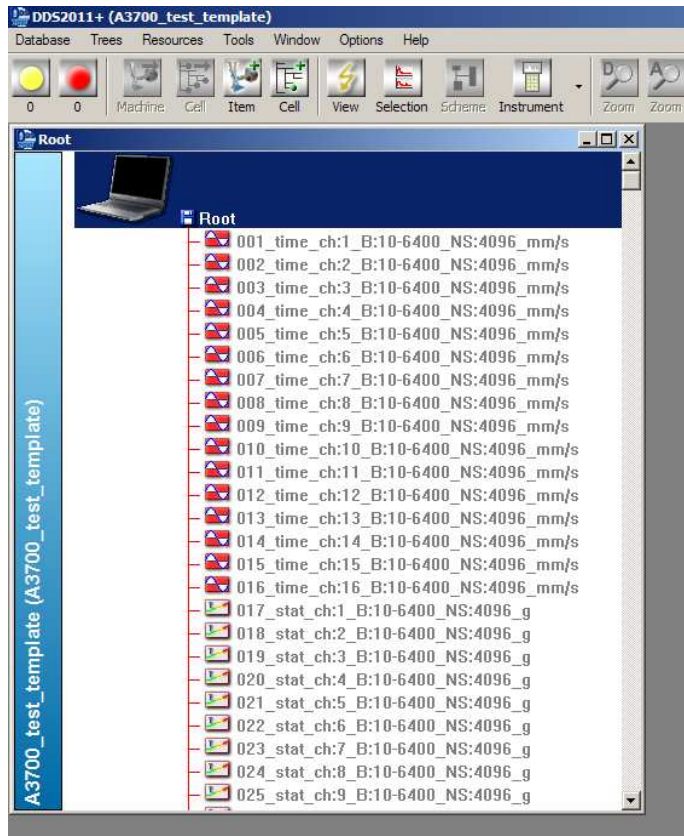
DDS2011+ (A3700_test_template)

Database Trees Resources Tools Window Options Help

0 0 Machine Cell Item Cell View Selection Scheme Instrument Zoom Zoom

Root

A3700_test_template (A3700_test_template)

Root
001_time_ch:1_B:10-6400_NS:4096_mm/s
002_time_ch:2_B:10-6400_NS:4096_mm/s
003_time_ch:3_B:10-6400_NS:4096_mm/s
004_time_ch:4_B:10-6400_NS:4096_mm/s
005_time_ch:5_B:10-6400_NS:4096_mm/s
006_time_ch:6_B:10-6400_NS:4096_mm/s
007_time_ch:7_B:10-6400_NS:4096_mm/s
008_time_ch:8_B:10-6400_NS:4096_mm/s
009_time_ch:9_B:10-6400_NS:4096_mm/s
010_time_ch:10_B:10-6400_NS:4096_mm/s
011_time_ch:11_B:10-6400_NS:4096_mm/s
012_time_ch:12_B:10-6400_NS:4096_mm/s
013_time_ch:13_B:10-6400_NS:4096_mm/s
014_time_ch:14_B:10-6400_NS:4096_mm/s
015_time_ch:15_B:10-6400_NS:4096_mm/s
016_time_ch:16_B:10-6400_NS:4096_mm/s
017_stat_ch:1_B:10-6400_NS:4096_g
018_stat_ch:2_B:10-6400_NS:4096_g
019_stat_ch:3_B:10-6400_NS:4096_g
020_stat_ch:4_B:10-6400_NS:4096_g
021_stat_ch:5_B:10-6400_NS:4096_g
022_stat_ch:6_B:10-6400_NS:4096_g
023_stat_ch:7_B:10-6400_NS:4096_g
024_stat_ch:8_B:10-6400_NS:4096_g
025_stat_ch:9_B:10-6400_NS:4096_g